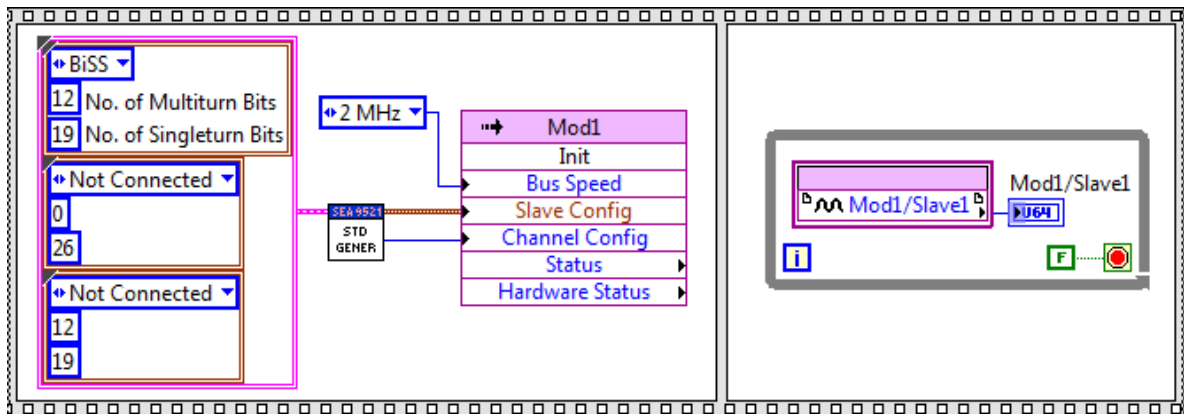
BiSS
12 No. of Multiturn Bits
19 No. of Singleturn Bits
Not Connected
0
26
Not Connected
12
19
2 MHz
SEA 9521
STD
GENER
Mod1
Init
Bus Speed
Slave Config
Channel Config
Status
Hardware Status
Mod1/Slave1
Mod1/Slave1
U64
i
F